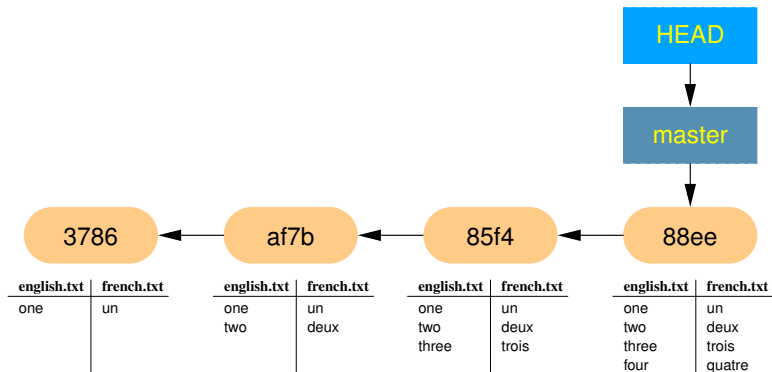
HEAD

master

3786

af7b

85f4

88ee

| english.txt | french.txt |
|---|---|
| one | un |

| english.txt | french.txt |
|---|---|
| one | un |
| two | deux |

| english.txt | french.txt |
|---|---|
| one | un |
| two | deux |
| three | trois |

| english.txt | french.txt |
|---|---|
| one | un |
| two | deux |
| three | trois |
| four | quatre |